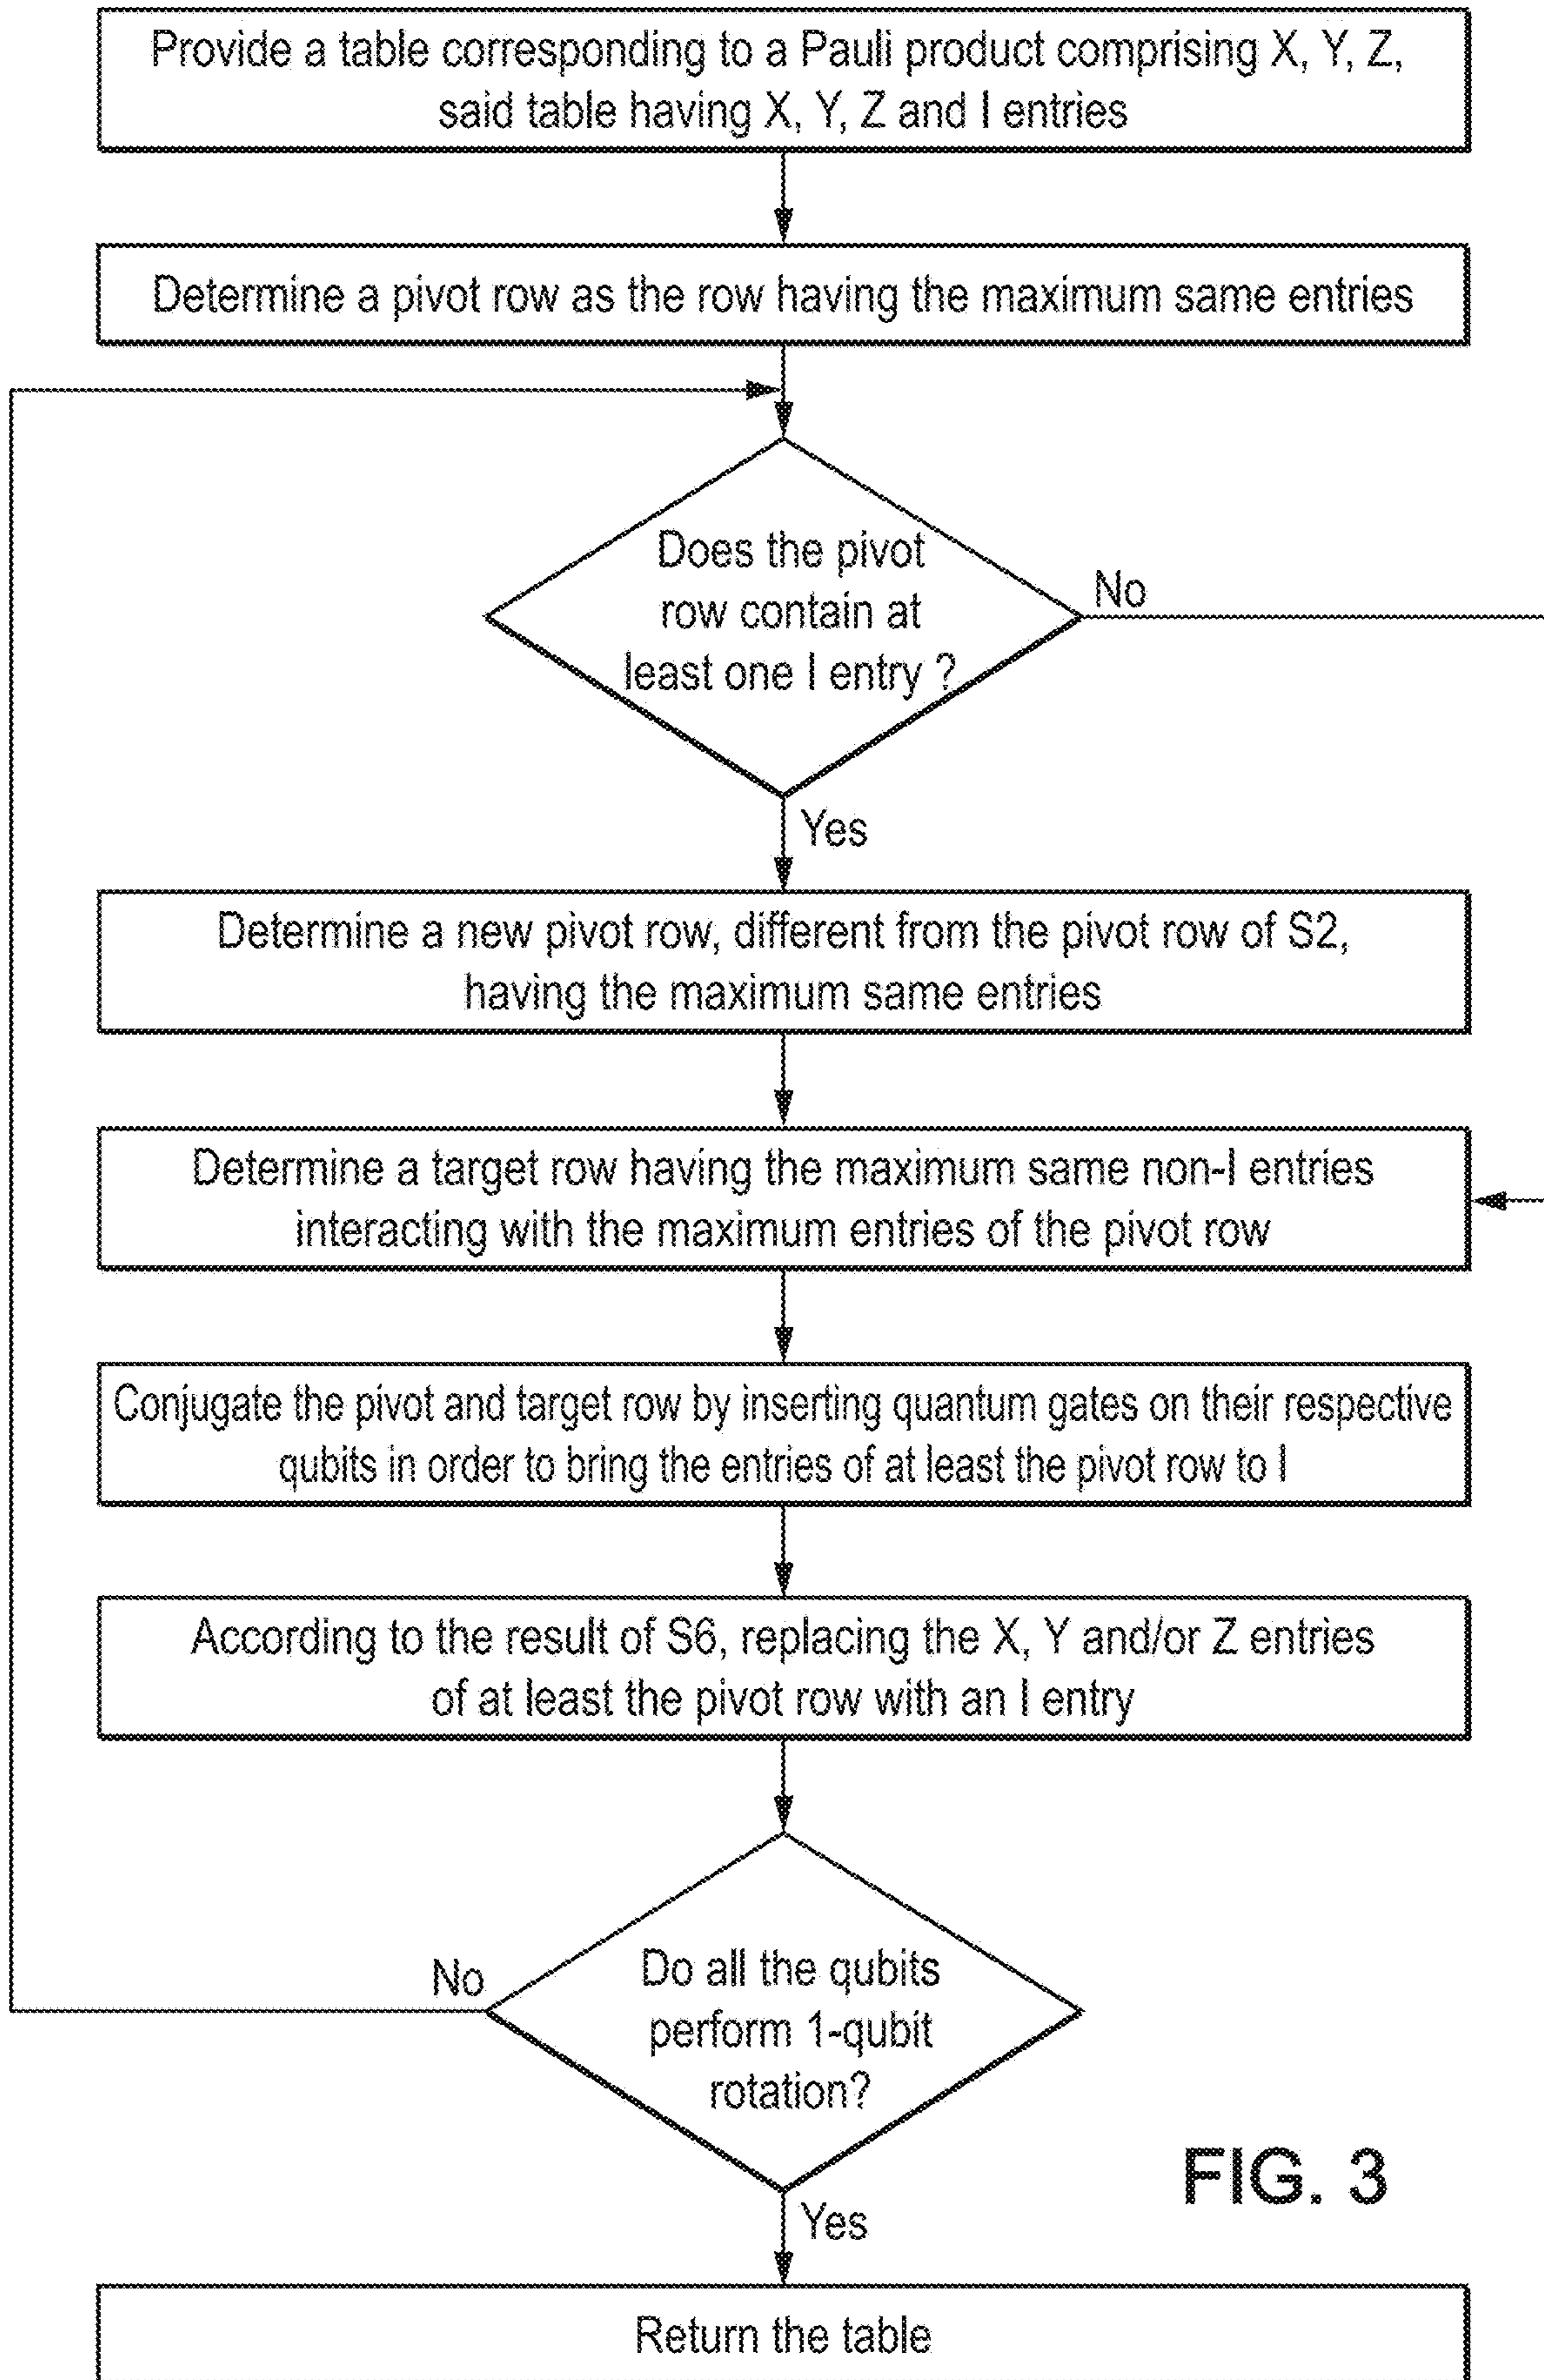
Provide a table corresponding to a Pauli product comprising X, Y, Z, said table having X, Y, Z and I entries

Determine a pivot row as the row having the maximum same entries

Does the pivot row contain at least one I entry ?

No

Yes

Determine a new pivot row, different from the pivot row of S2, having the maximum same entries

Determine a target row having the maximum same non-I entries interacting with the maximum entries of the pivot row

Conjugate the pivot and target row by inserting quantum gates on their respective qubits in order to bring the entries of at least the pivot row to I

According to the result of S6, replacing the X, Y and/or Z entries of at least the pivot row with an I entry

No

Do all the qubits perform 1-qubit rotation?

FIG. 3

Yes

Return the table